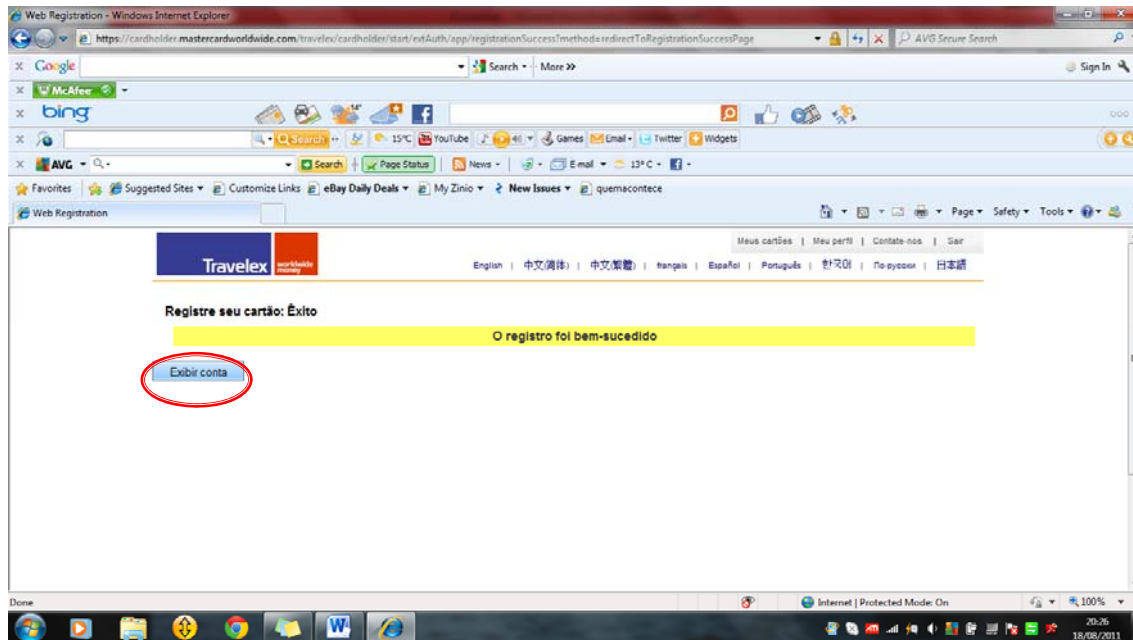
Web Registration - Windows Internet Explorer

https://cardholder.mastercardworldwide.com/travelex/cardholder/start/extAuth/app/registrationSuccess?method=redirectToRegistrationSuccessPage

AVG Secure Search

Google

Search · More »

Sign In

McAfee

bing

Search

15°C YouTube Games Email Twitter Widgets

AVG

Search Page Status News E-mail 13°C

Favorites Suggested Sites Customize Links eBay Daily Deals My Zinio New Issues quemacontece

Web Registration

Page Safety Tools

Meus cartões | Meu perfil | Contate-nos | Sair

Travelex worldwide money

English | 中文(简体) | 中文(繁體) | français | Español | Português | 한국어 | По-русски | 日本語

Registre seu cartão: Êxito

O registro foi bem-sucedido

Exibir conta

Done

Internet | Protected Mode: On

100%

20:26
18/08/2011